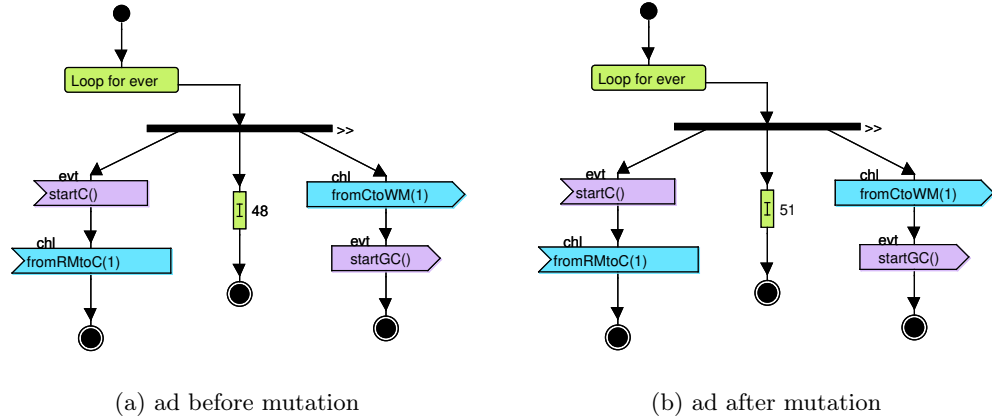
Loop for ever

>>

evt
startC()

chl
fromRMtoC(1)

I 48

chl
fromCtoWM(1)

evt
startGC()

Loop for ever

>>

evt
startC()

chl
fromRMtoC(1)

I 51

chl
fromCtoWM(1)

evt
startGC()

(a) ad before mutation

(b) ad after mutation